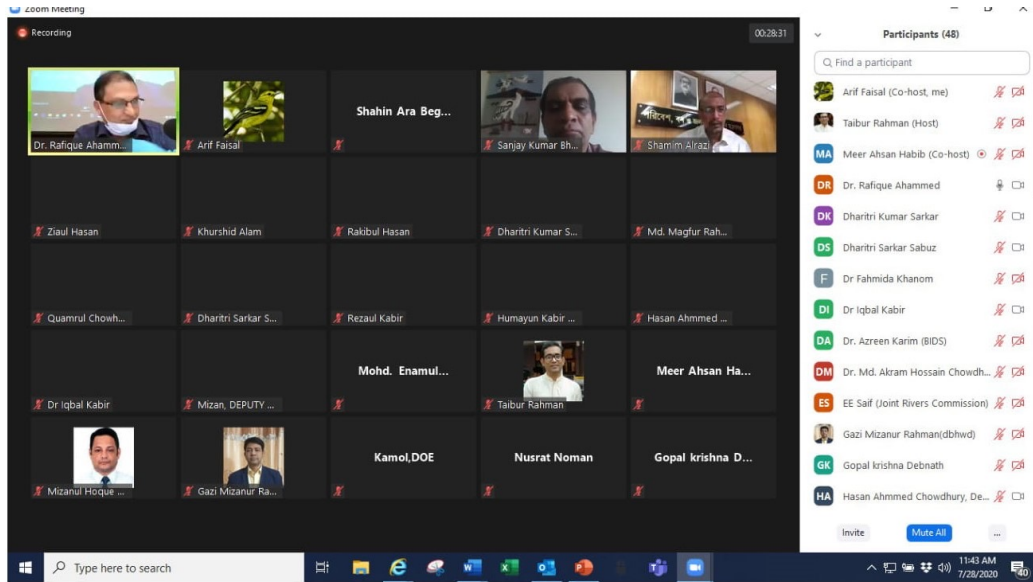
Zoom Meeting

Recording

00:28:31

Dr. Rafique Ahamm...

Arif Faisal

Shahin Ara Beg...

Sanjay Kumar Bh...

Shamim Alrazi

Ziaul Hasan

Khurshid Alam

Rakibul Hasan

Dharitri Kumar S...

Md. Magfur Rah...

Quamrul Chowh...

Dharitri Sarkar S...

Rezaul Kabir

Humayun Kabir ...

Hasan Ahmmed ...

Mohd. Enamul...

Meer Ahsan Ha...

Dr Iqbal Kabir

Mizan, DEPUTY ...

Taibur Rahman

Kamol,DOE

Nusrat Noman

Gopal krishna D...

Mizanul Hoque ...

Gazi Mizanur Ra...

Participants (48)

Find a participant

Arif Faisal (Co-host, me)

Taibur Rahman (Host)

MA Meer Ahsan Habib (Co-host)

DR Dr. Rafique Ahammed

DK Dharitri Kumar Sarkar

DS Dharitri Sarkar Sabuz

F Dr Fahmida Khanom

DI Dr Iqbal Kabir

DA Dr. Azreen Karim (BIDS)

DM Dr. Md. Akram Hossain Chowdh...

ES EE Saif (Joint Rivers Commission)

Gazi Mizanur Rahman(dbhwd)

GK Gopal krishna Debnath

HA Hasan Ahmmed Chowdhury, De...

Invite

Mute All

...

Type here to search

11:43 AM
7/28/2020

40